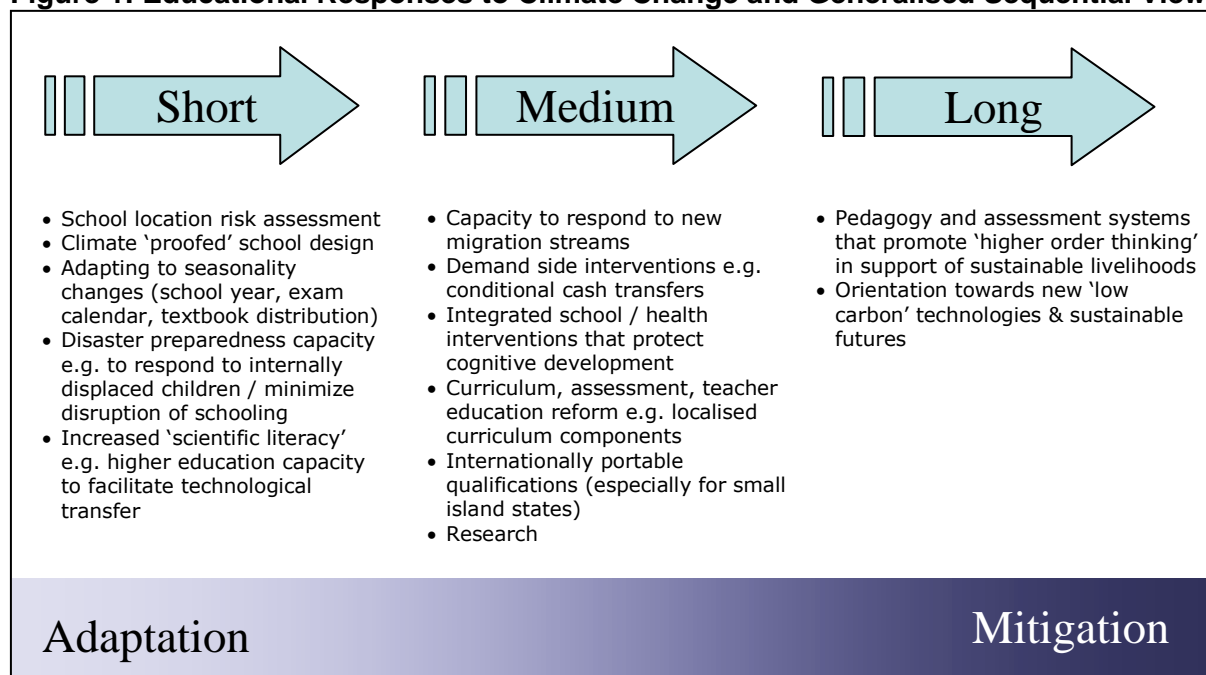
Figure 1: Educational Responses to Climate Change and Generalised Sequential View

Short

Medium

Long

- School location risk assessment
- Climate 'proofed' school design
- Adapting to seasonality changes (school year, exam calendar, textbook distribution)
- Disaster preparedness capacity e.g. to respond to internally displaced children / minimize disruption of schooling
- Increased 'scientific literacy' e.g. higher education capacity to facilitate technological transfer

- Capacity to respond to new migration streams
- Demand side interventions e.g. conditional cash transfers
- Integrated school / health interventions that protect cognitive development
- Curriculum, assessment, teacher education reform e.g. localised curriculum components
- Internationally portable qualifications (especially for small island states)
- Research

- Pedagogy and assessment systems that promote 'higher order thinking' in support of sustainable livelihoods
- Orientation towards new 'low carbon' technologies & sustainable futures

Adaptation

Mitigation